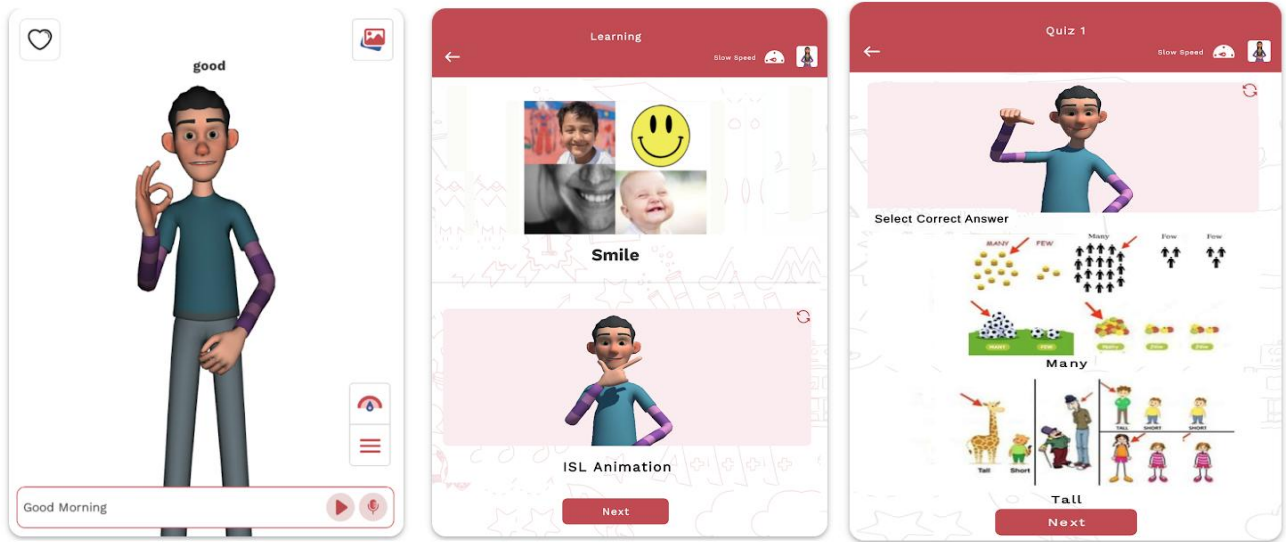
good

Good Morning

Learning

Slow Speed

Smile

ISL Animation

Next

Quiz 1

Slow Speed

Select Correct Answer

MANY FEW

Many

Few Few

MANY FEW

Many Few Few

Many

TALL SHORT SHORT

TALL SHORT SHORT

Tall Short

Tall

Next